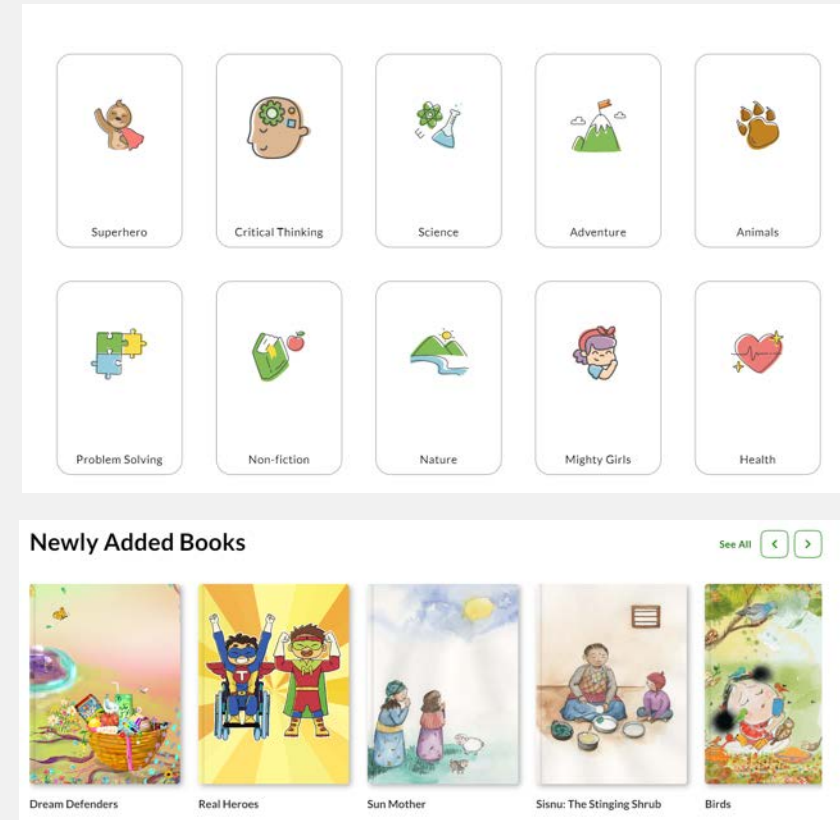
Superhero

Critical Thinking

Science

Adventure

Animals

Problem Solving

Non-fiction

Nature

Mighty Girls

Health

Newly Added Books

See All

Dream Defenders

Real Heroes

Sun Mother

Sisnu: The Stinging Shrub

Birds